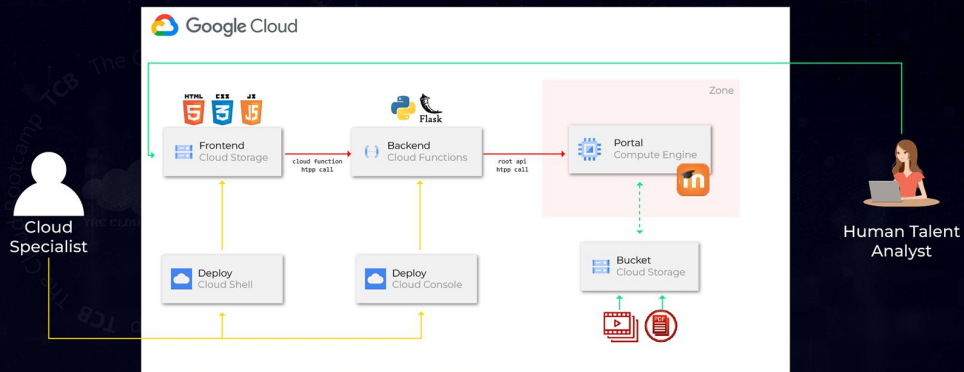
Google Cloud

HTML CSS JS

Flask

Zone

Frontend
Cloud Storage

cloud function
htpp call

Backend
Cloud Functions

root api
htpp call

Portal
Compute Engine

Cloud Specialist

Human Talent Analyst

Deploy
Cloud Shell

Deploy
Cloud Console

Bucket
Cloud Storage

PDF